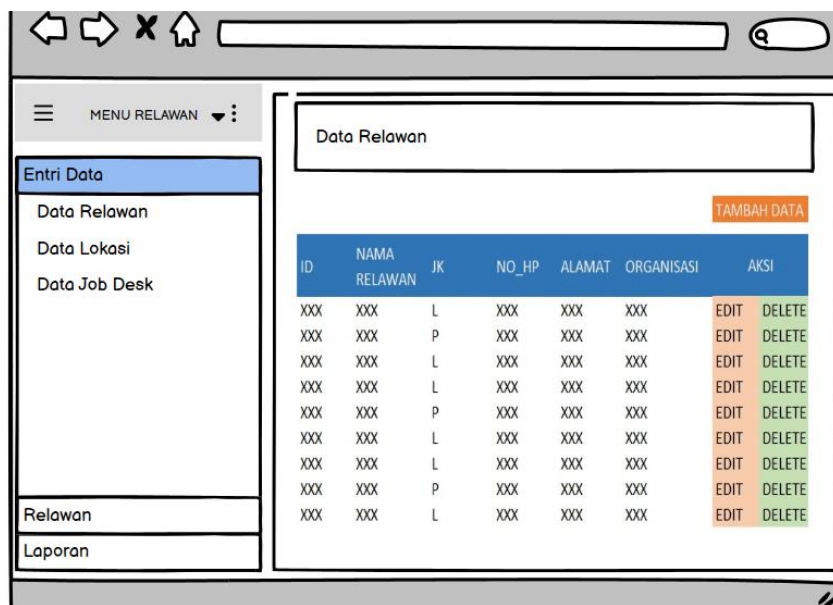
MENU RELAWAN

Entri Data

Data Relawan

Data Lokasi

Data Job Desk

Relawan

Laporan

Data Relawan

TAMBAH DATA

| ID | NAMA RELAWAN | JK | NO_HP | ALAMAT | ORGANISASI | AKSI | |
|---|---|---|---|---|---|---|---|
| XXX | XXX | L | XXX | XXX | XXX | EDIT | DELETE |
| XXX | XXX | P | XXX | XXX | XXX | EDIT | DELETE |
| XXX | XXX | L | XXX | XXX | XXX | EDIT | DELETE |
| XXX | XXX | L | XXX | XXX | XXX | EDIT | DELETE |
| XXX | XXX | P | XXX | XXX | XXX | EDIT | DELETE |
| XXX | XXX | L | XXX | XXX | XXX | EDIT | DELETE |
| XXX | XXX | L | XXX | XXX | XXX | EDIT | DELETE |
| XXX | XXX | P | XXX | XXX | XXX | EDIT | DELETE |
| XXX | XXX | L | XXX | XXX | XXX | EDIT | DELETE |